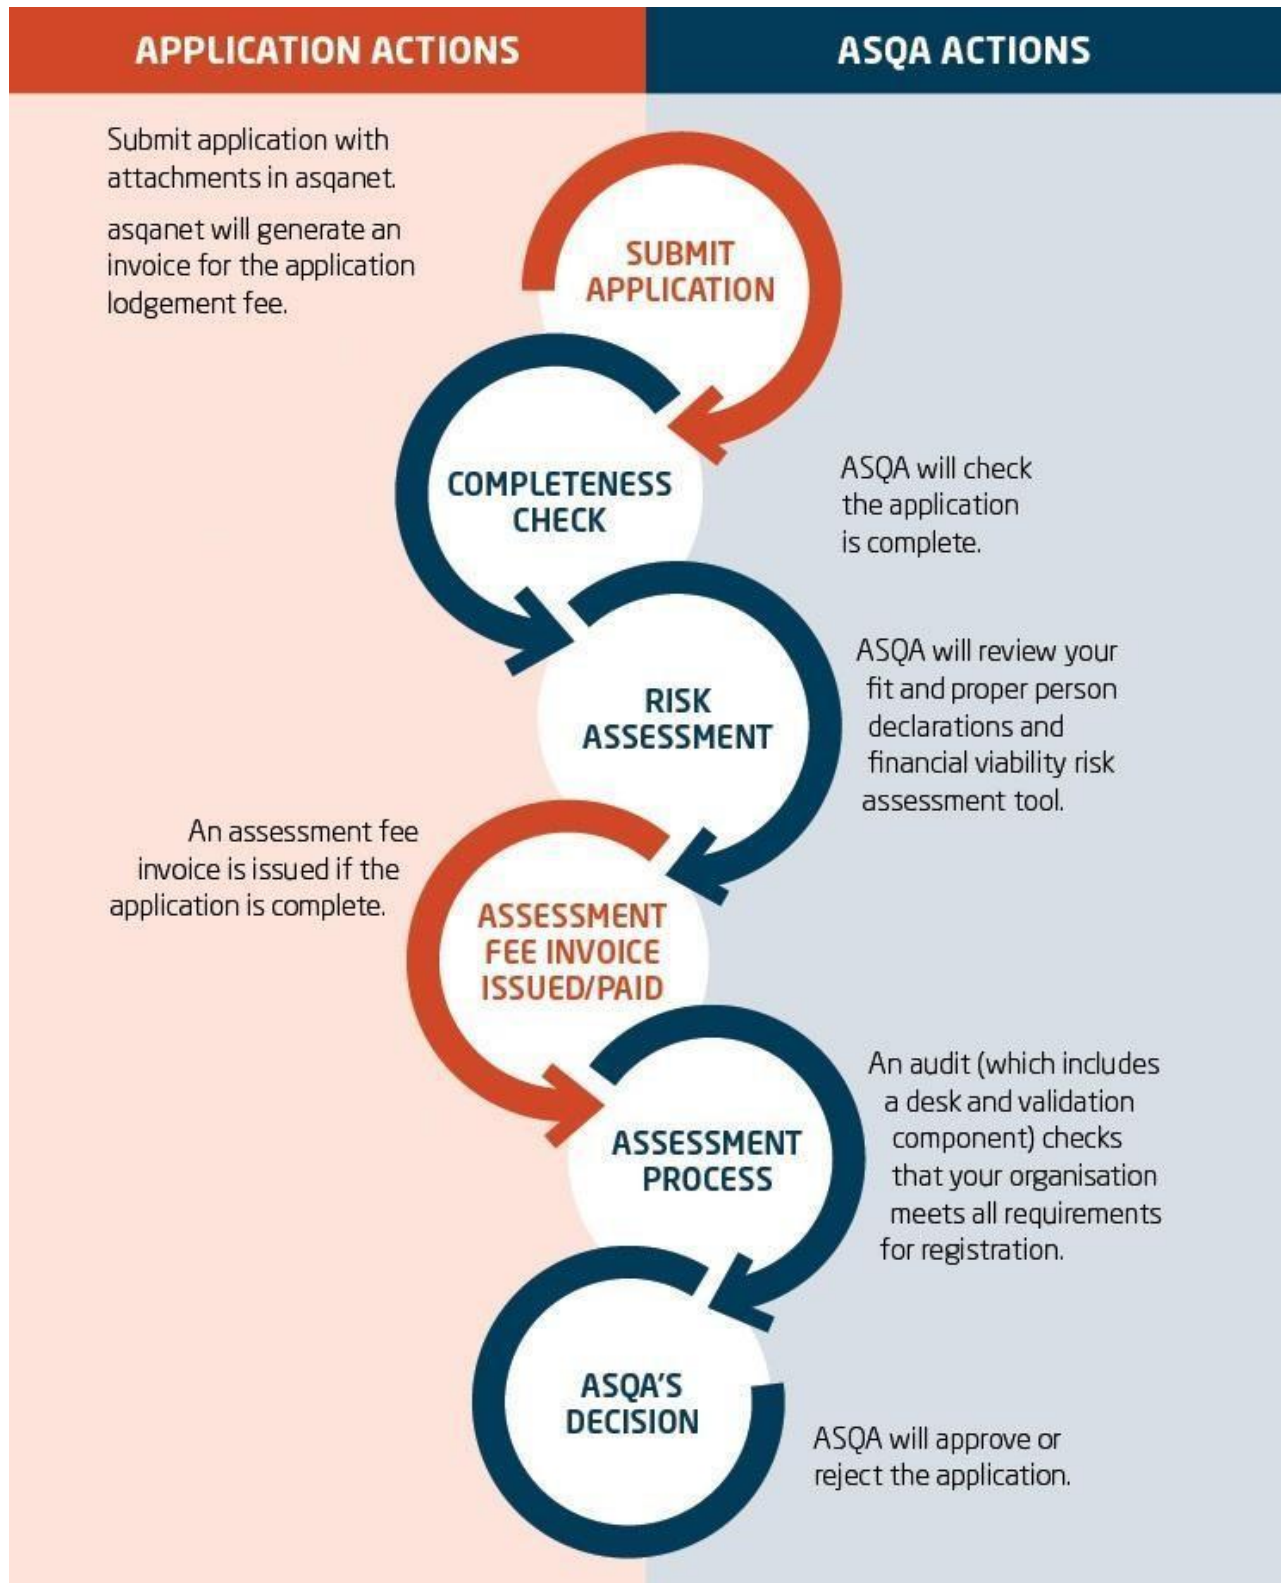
APPLICATION ACTIONS

ASQA ACTIONS

Submit application with attachments in asqanet.

asqanet will generate an invoice for the application lodgement fee.

SUBMIT APPLICATION

COMPLETENESS CHECK

ASQA will check the application is complete.

RISK ASSESSMENT

ASQA will review your fit and proper person declarations and financial viability risk assessment tool.

An assessment fee invoice is issued if the application is complete.

ASSESSMENT FEE INVOICE ISSUED/PAID

ASSESSMENT PROCESS

An audit (which includes a desk and validation component) checks that your organisation meets all requirements for registration.

ASQA'S DECISION

ASQA will approve or reject the application.